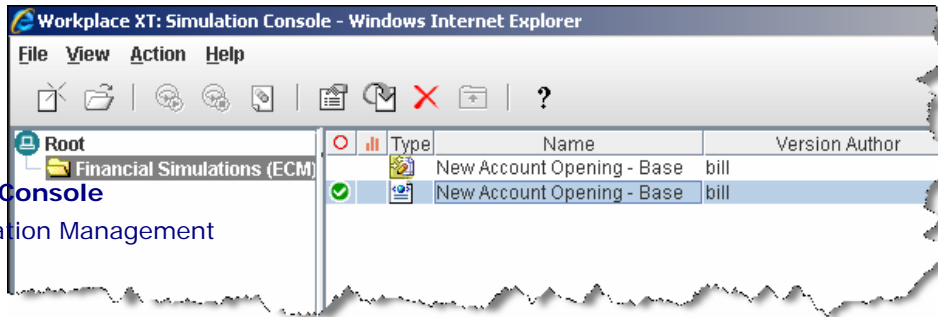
Workplace XT: Simulation Console - Windows Internet Explorer

File View Action Help

?

Root

Financial Simulations (ECM)

Console

ation Management

| | | Type | Name | Version Author |
|---|---|---|---|---|
| | | | New Account Opening - Base | bill |
| | | | New Account Opening - Base | bill |